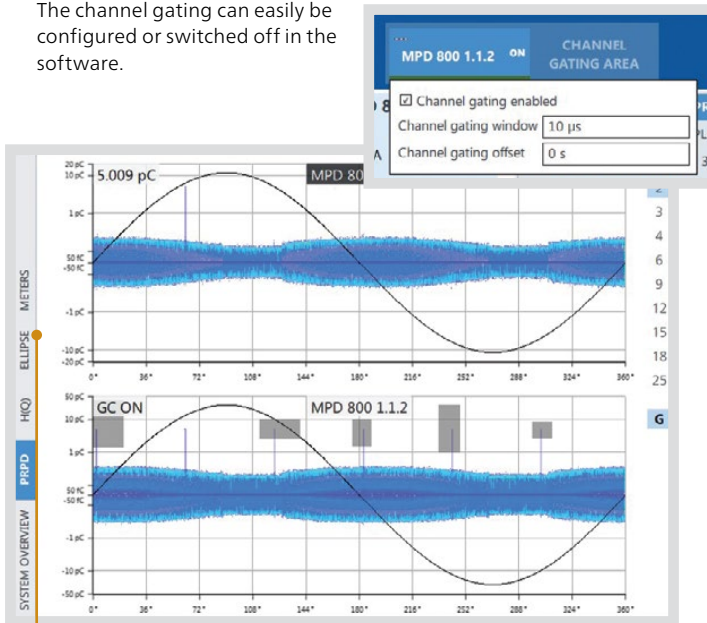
The channel gating can easily be configured or switched off in the software.

MPD 800 1.1.2 ON

CHANNEL GATING AREA

☑ Channel gating enabled

Channel gating window 10 µs

Channel gating offset 0 s

METERS

ELLIPSE

H(Q)

PRPD

SYSTEM OVERVIEW

20 pC
10 pC
5.009 pC
MPD 800
1 pC
50 fC
-50 fC
-1 pC
-10 pC
-20 pC
0° 36° 72° 108° 144° 180° 216° 252° 288° 324° 360°

2
3
4
6
9
12
15
18
25

50 pC
GC ON
MPD 800 1.1.2
10 pC
1 pC
50 fC
-50 fC
-1 pC
-10 pC
-50 pC
0° 36° 72° 108° 144° 180° 216° 252° 288° 324° 360°

G